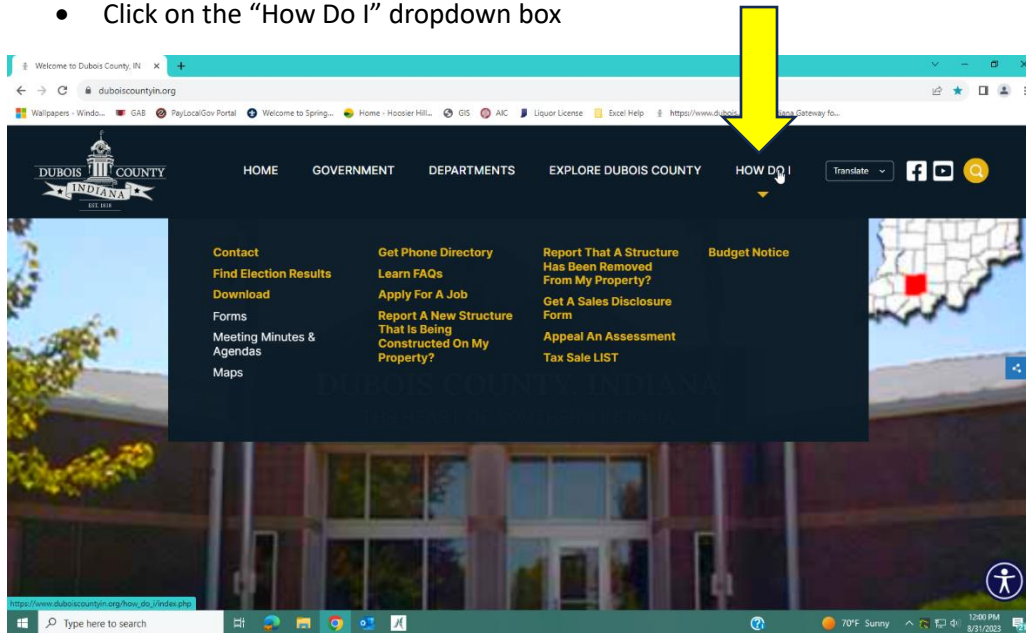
• Click on the "How Do I" dropdown box

Welcome to Dubois County, IN ×  +

duboiscountyin.org

Wallpapers - Windo... GAB PayLocalGov Portal Welcome to Spring... Home - Hoosier Hill... GIS AIC Liquor License Excel Help https://www.dubois... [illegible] Gateway fo...

DUBOIS COUNTY INDIANA EST. 1818

HOME GOVERNMENT DEPARTMENTS EXPLORE DUBOIS COUNTY HOW DO I Translate

Contact
Find Election Results
Download
Forms
Meeting Minutes & Agendas
Maps

Get Phone Directory
Learn FAQs
Apply For A Job
Report A New Structure That Is Being Constructed On My Property?

Report That A Structure Has Been Removed From My Property?
Get A Sales Disclosure Form
Appeal An Assessment
Tax Sale LIST

Budget Notice

DUBOIS COUNTY, INDIANA

https://www.duboiscountyin.org/how_do_i/index.php

Type here to search

70°F Sunny 12:00 PM 8/31/2023